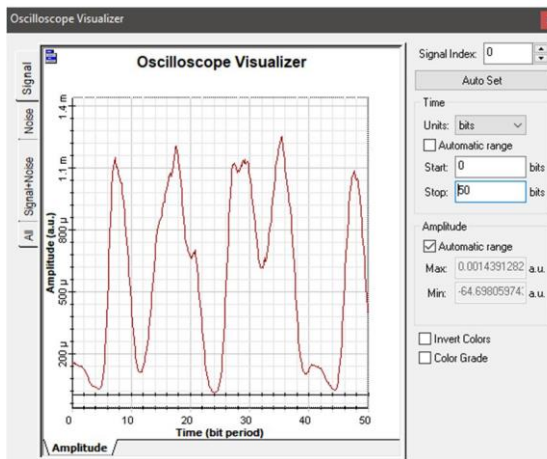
Oscilloscope Visualizer

Signal
Noise
Signal+Noise
All

Oscilloscope Visualizer

1.4 m
1.1 m
800 μ
500 μ
200 μ

Amplitude (a.u.)

0
10
20
30
40
50

Time (bit period)

Amplitude

Signal Index: 0
Auto Set

Time
Units: bits
Automatic range
Start: 0 bits
Stop: 50 bits

Amplitude
Automatic range
Max: 0.0014391282 a.u.
Min: -64.69805974 a.u.

Invert Colors
Color Grade